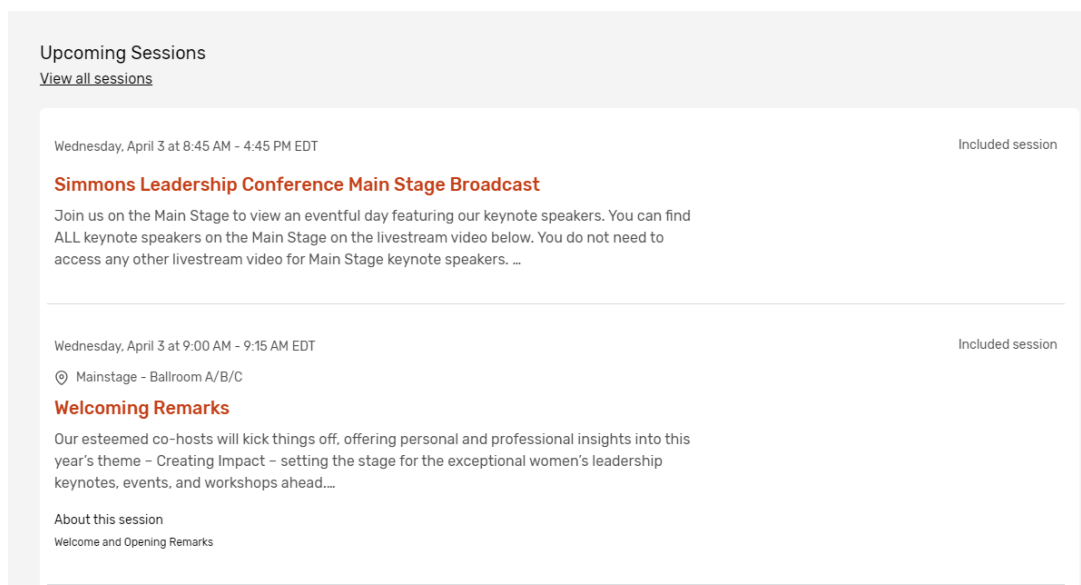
Upcoming Sessions
View all sessions

Wednesday, April 3 at 8:45 AM - 4:45 PM EDT

Included session

Simmons Leadership Conference Main Stage Broadcast

Join us on the Main Stage to view an eventful day featuring our keynote speakers. You can find ALL keynote speakers on the Main Stage on the livestream video below. You do not need to access any other livestream video for Main Stage keynote speakers. ...

Wednesday, April 3 at 9:00 AM - 9:15 AM EDT

Included session

Mainstage - Ballroom A/B/C

Welcoming Remarks

Our esteemed co-hosts will kick things off, offering personal and professional insights into this year's theme – Creating Impact – setting the stage for the exceptional women's leadership keynotes, events, and workshops ahead....

About this session

Welcome and Opening Remarks